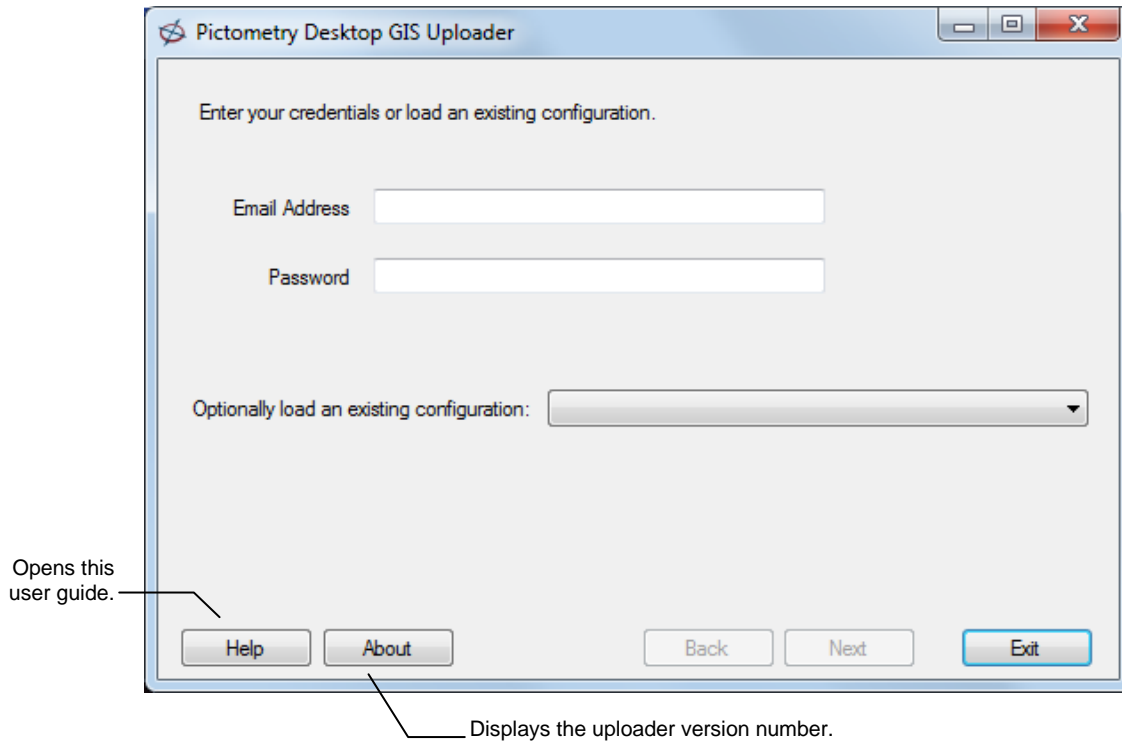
Pictometry Desktop GIS Uploader

Enter your credentials or load an existing configuration.

Email Address

Password

Optionally load an existing configuration:

Opens this user guide.

Help

About

Back

Next

Exit

Displays the uploader version number.